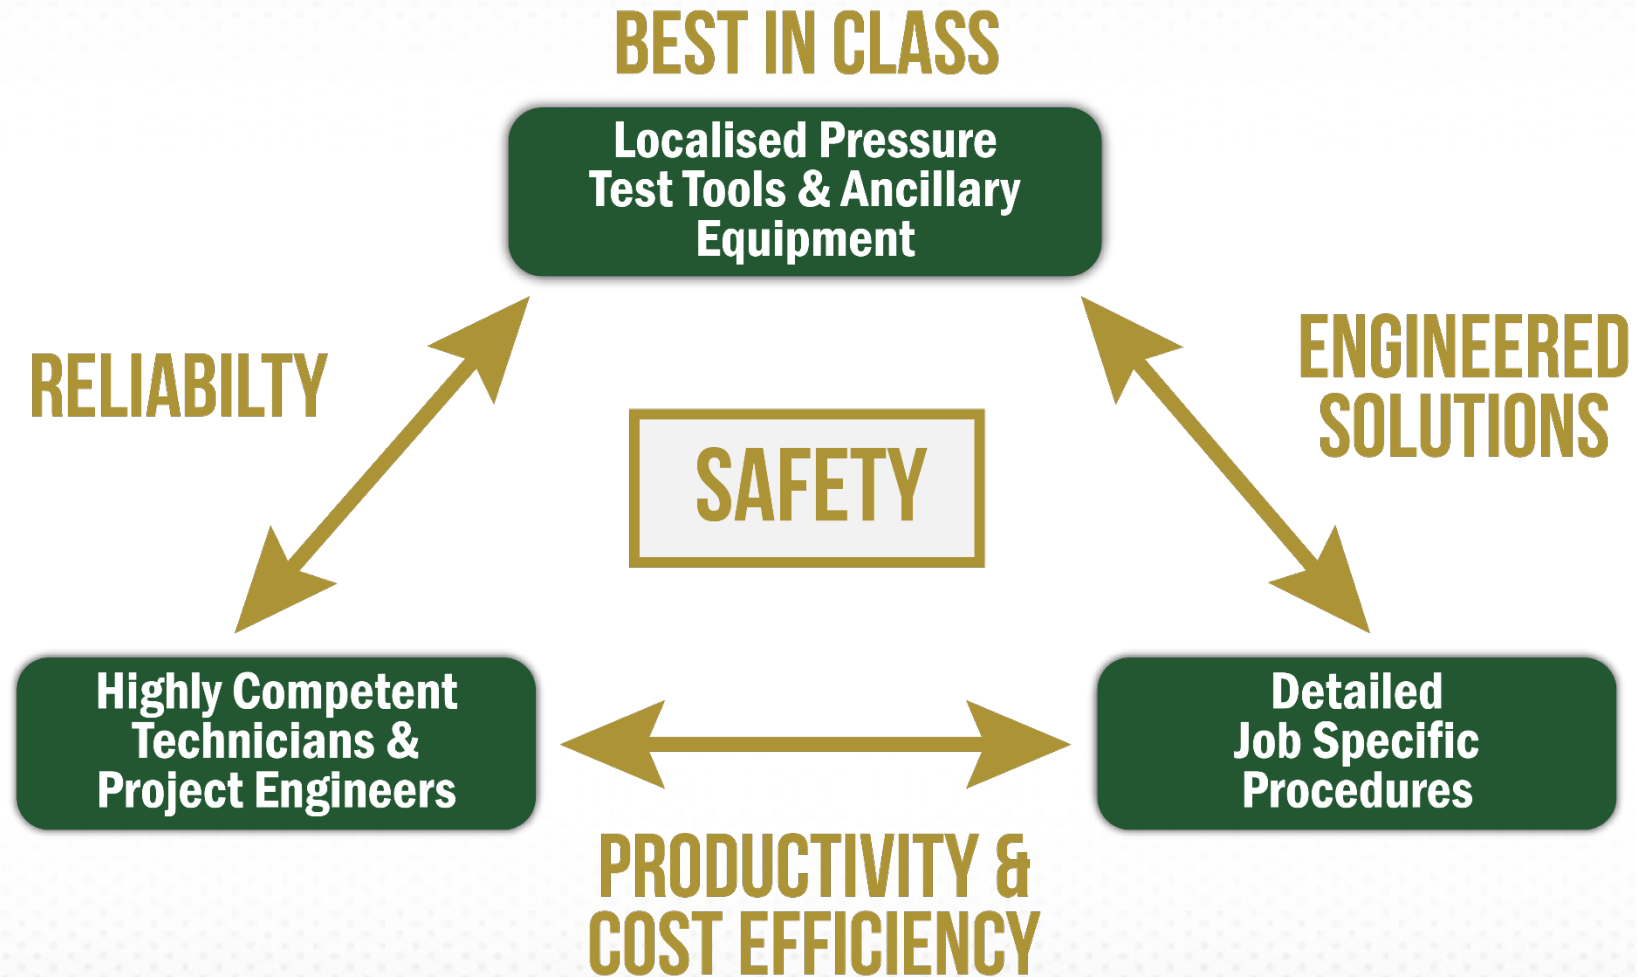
BEST IN CLASS

Localised Pressure Test Tools & Ancillary Equipment

RELIABILTY

ENGINEERED SOLUTIONS

SAFETY

Highly Competent Technicians & Project Engineers

Detailed Job Specific Procedures

PRODUCTIVITY & COST EFFICIENCY